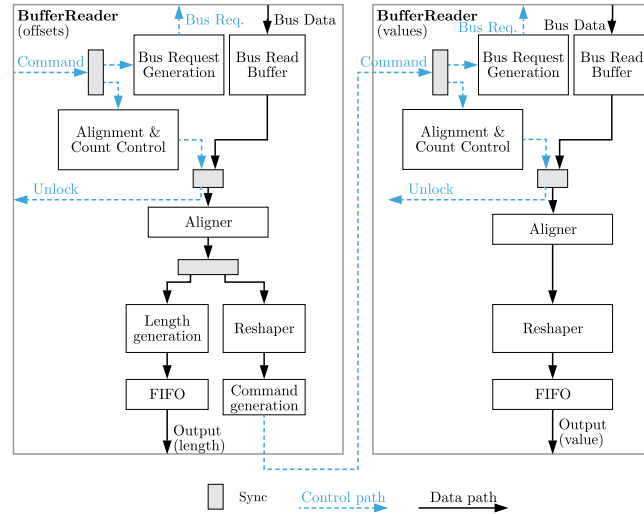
BufferReader
(offsets)

Bus Req.

Bus Data

Command

Bus Request Generation

Bus Read Buffer

Alignment & Count Control

Unlock

Aligner

Length generation

Reshaper

FIFO

Command generation

Output (length)

BufferReader
(values)

Bus Req.

Bus Data

Command

Bus Request Generation

Bus Read Buffer

Alignment & Count Control

Unlock

Aligner

Reshaper

FIFO

Output (value)

Sync

Control path

Data path